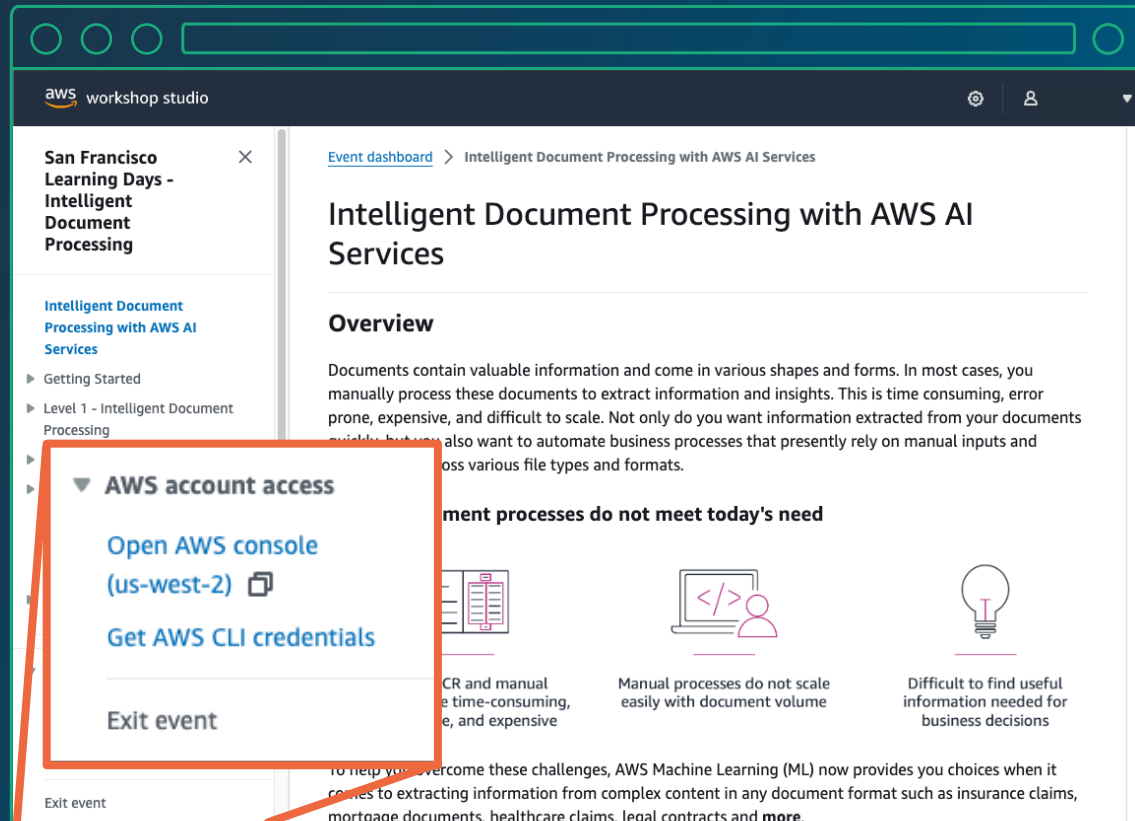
aws workshop studio

San Francisco Learning Days - Intelligent Document Processing

Intelligent Document Processing with AWS AI Services

Getting Started

Level 1 - Intelligent Document Processing

AWS account access

Open AWS console (us-west-2)

Get AWS CLI credentials

Exit event

Exit event

Event dashboard > Intelligent Document Processing with AWS AI Services

Intelligent Document Processing with AWS AI Services

Overview

Documents contain valuable information and come in various shapes and forms. In most cases, you manually process these documents to extract information and insights. This is time consuming, error prone, expensive, and difficult to scale. Not only do you want information extracted from your documents quickly, but you also want to automate business processes that presently rely on manual inputs and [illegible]oss various file types and formats.

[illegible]ment processes do not meet today's need

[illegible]CR and manual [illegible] time-consuming, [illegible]e, and expensive

Manual processes do not scale easily with document volume

Difficult to find useful information needed for business decisions

To help y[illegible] overcome these challenges, AWS Machine Learning (ML) now provides you choices when it co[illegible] to extracting information from complex content in any document format such as insurance claims, mortgage documents, healthcare claims, legal contracts and more.